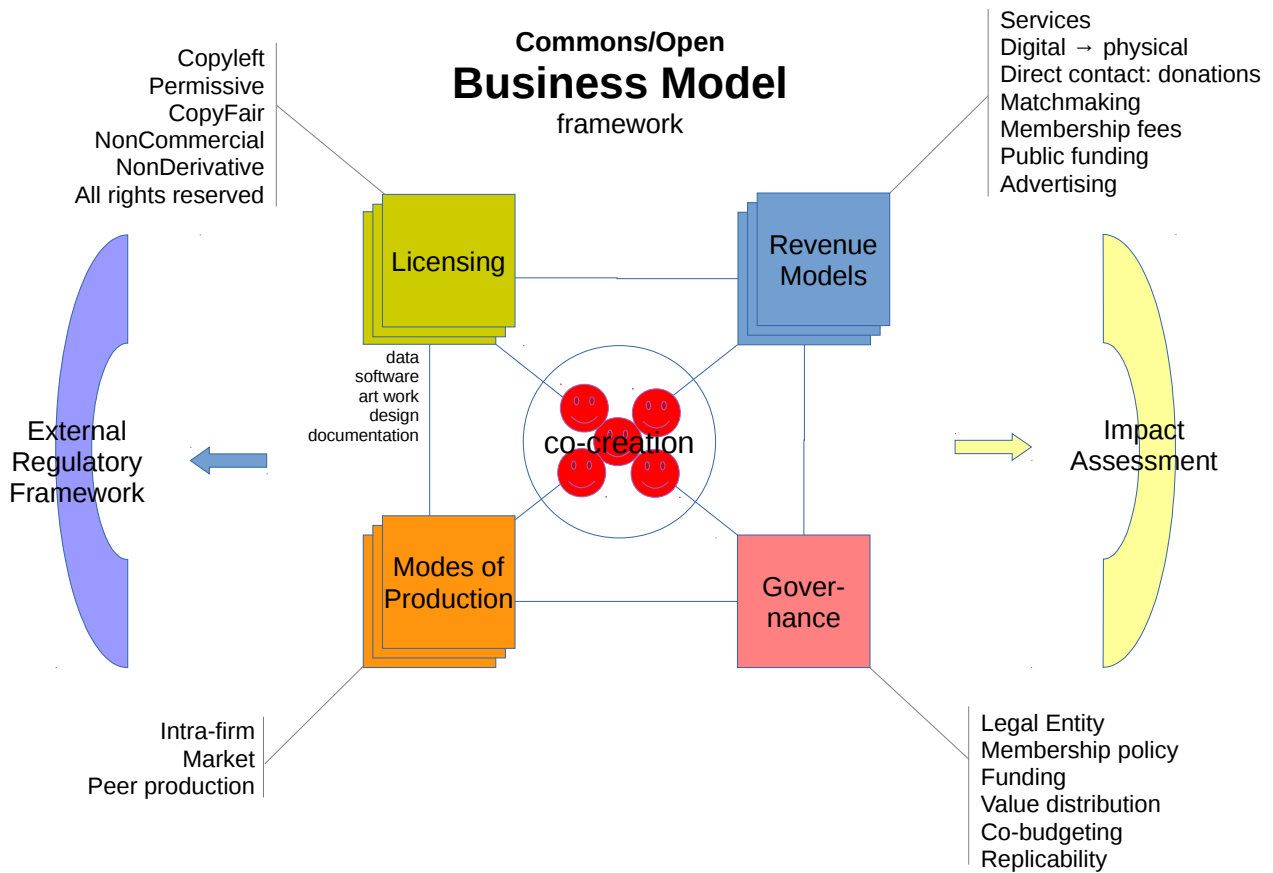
Copyleft
Permissive
CopyFair
NonCommercial
NonDerivative
All rights reserved

Commons/Open
Business Model
framework

Services
Digital → physical
Direct contact: donations
Matchmaking
Membership fees
Public funding
Advertising

Licensing

Revenue Models

data
software
art work
design
documentation

External Regulatory Framework

co-creation

Impact Assessment

Modes of Production

Gover-nance

Intra-firm
Market
Peer production

Legal Entity
Membership policy
Funding
Value distribution
Co-budgeting
Replicability